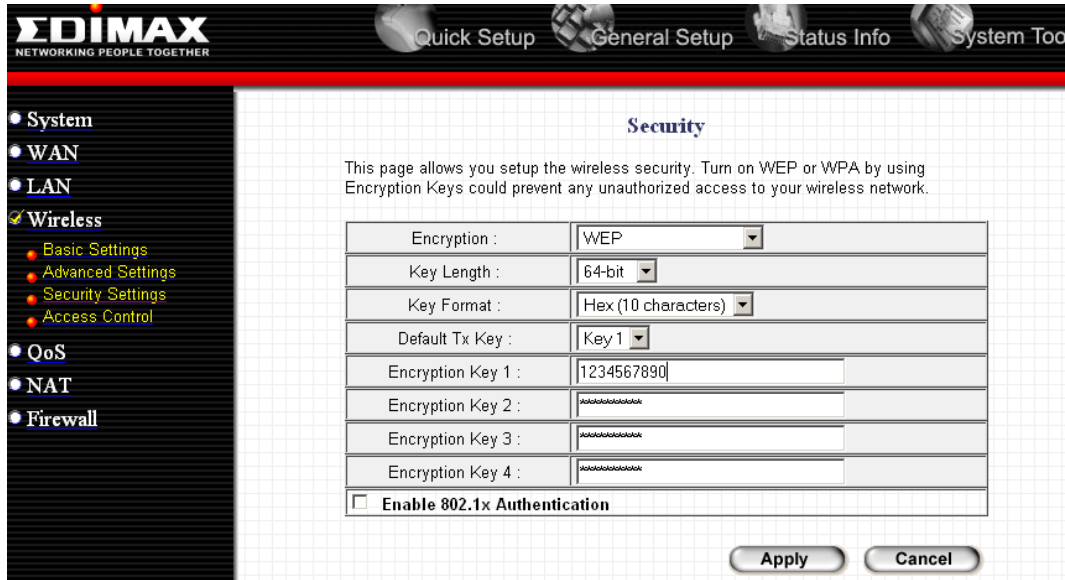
EDIMAX
NETWORKING PEOPLE TOGETHER

Quick Setup General Setup Status Info System Too

System
WAN
LAN
Wireless
Basic Settings
Advanced Settings
Security Settings
Access Control
QoS
NAT
Firewall

Security

This page allows you setup the wireless security. Turn on WEP or WPA by using Encryption Keys could prevent any unauthorized access to your wireless network.

| | |
|---|---|
| Encryption : | WEP |
| Key Length : | 64-bit |
| Key Format : | Hex (10 characters) |
| Default Tx Key : | Key 1 |
| Encryption Key 1 : | 1234567890 |
| Encryption Key 2 : | ********** |
| Encryption Key 3 : | ********** |
| Encryption Key 4 : | ********** |

Enable 802.1x Authentication

Apply Cancel